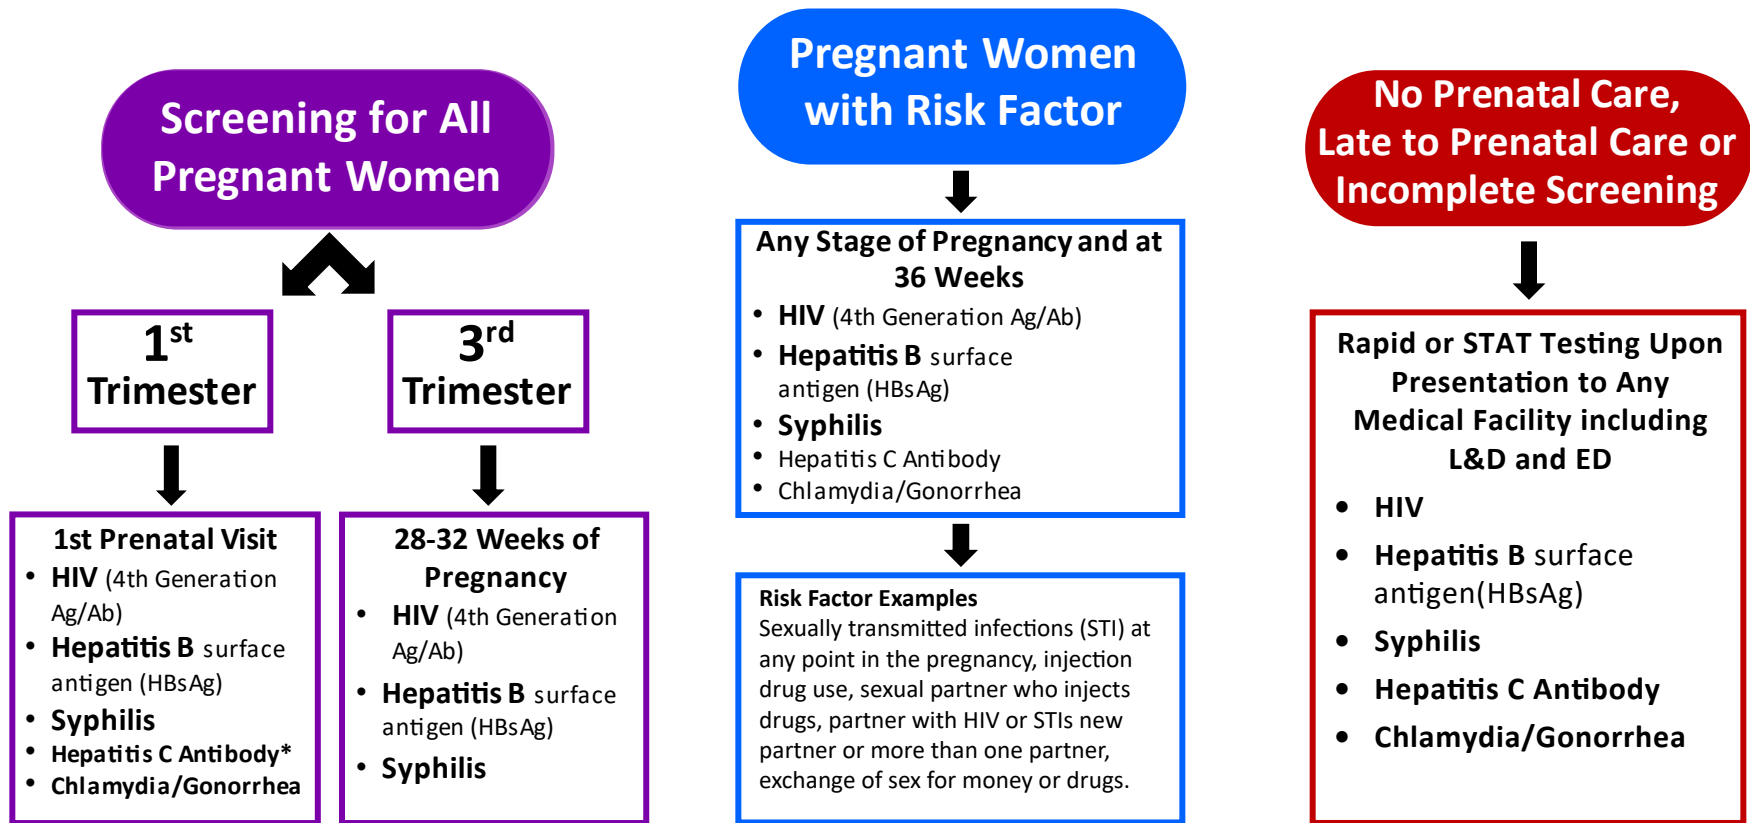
Screening for All Pregnant Women

$1^{st}$ Trimester

1st Prenatal Visit
- HIV (4th Generation Ag/Ab)
- Hepatitis B surface antigen (HBsAg)
- Syphilis
- Hepatitis C Antibody*
- Chlamydia/Gonorrhea

$3^{rd}$ Trimester

28-32 Weeks of Pregnancy
- HIV (4th Generation Ag/Ab)
- Hepatitis B surface antigen (HBsAg)
- Syphilis

Pregnant Women with Risk Factor

Any Stage of Pregnancy and at 36 Weeks
- HIV (4th Generation Ag/Ab)
- Hepatitis B surface antigen (HBsAg)
- Syphilis
- Hepatitis C Antibody
- Chlamydia/Gonorrhea

Risk Factor Examples
Sexually transmitted infections (STI) at any point in the pregnancy, injection drug use, sexual partner who injects drugs, partner with HIV or STIs new partner or more than one partner, exchange of sex for money or drugs.

No Prenatal Care, Late to Prenatal Care or Incomplete Screening

Rapid or STAT Testing Upon Presentation to Any Medical Facility including L&D and ED
- HIV
- Hepatitis B surface antigen(HBsAg)
- Syphilis
- Hepatitis C Antibody
- Chlamydia/Gonorrhea